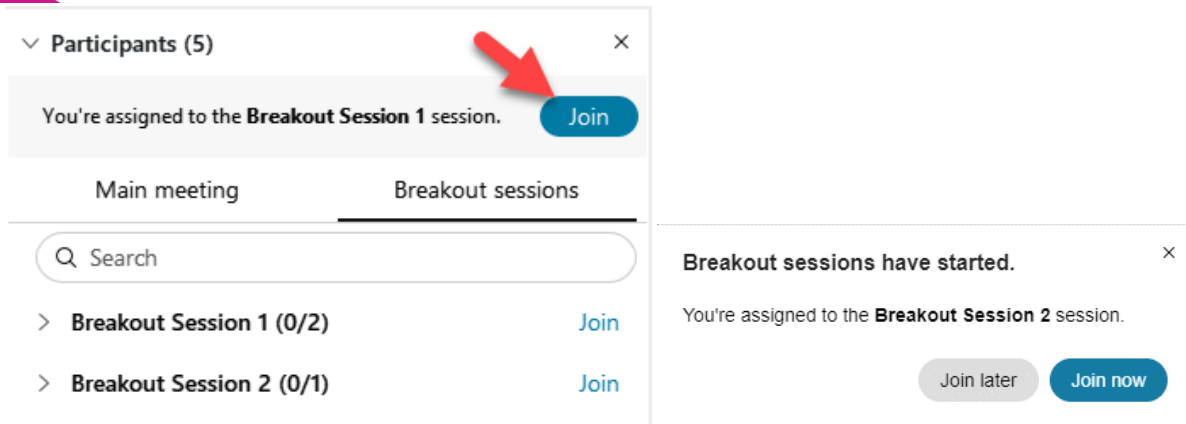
Participants (5)

×

You're assigned to the **Breakout Session 1** session.

Join

Main meeting

Breakout sessions

Search

Breakout Session 1 (0/2)

Join

Breakout Session 2 (0/1)

Join

×

Breakout sessions have started.

You're assigned to the **Breakout Session 2** session.

Join later

Join now